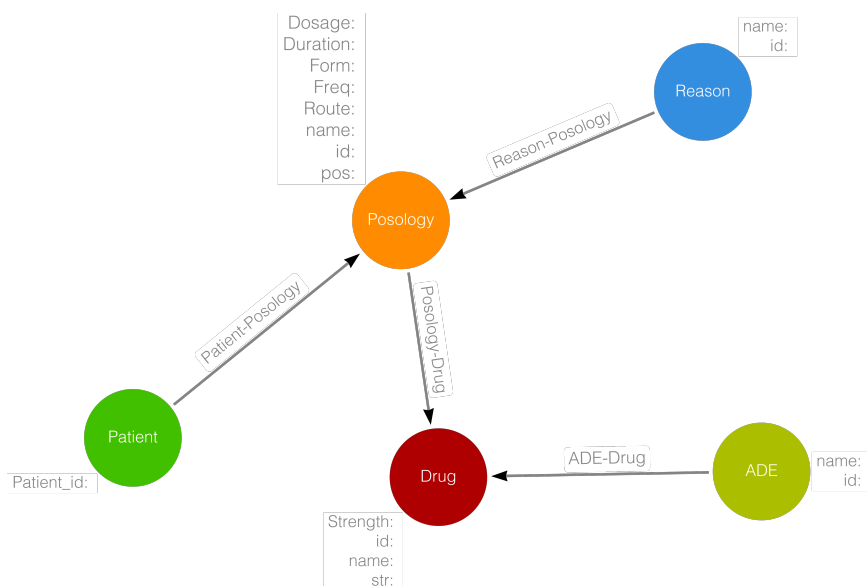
Dosage:
Duration:
Form:
Freq:
Route:
name:
id:
pos:

name:
id:

Reason

Reason-Posology

Posology

Patient-Posology

Posology-Drug

Patient

Patient_id:

Drug

ADE-Drug

ADE

name:
id:

Strength:
id:
name:
str: